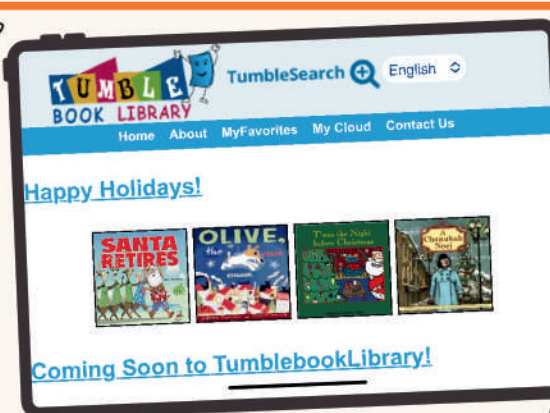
TUMBLE BOOK LIBRARY

TumbleSearch

English

Home About MyFavorites My Cloud Contact Us

Happy Holidays!

SANTA RETIRES

OLIVE, the Other Reindeer

'Twas the Night before Christmas

A Chanukah Noel

Coming Soon to TumblebookLibrary!